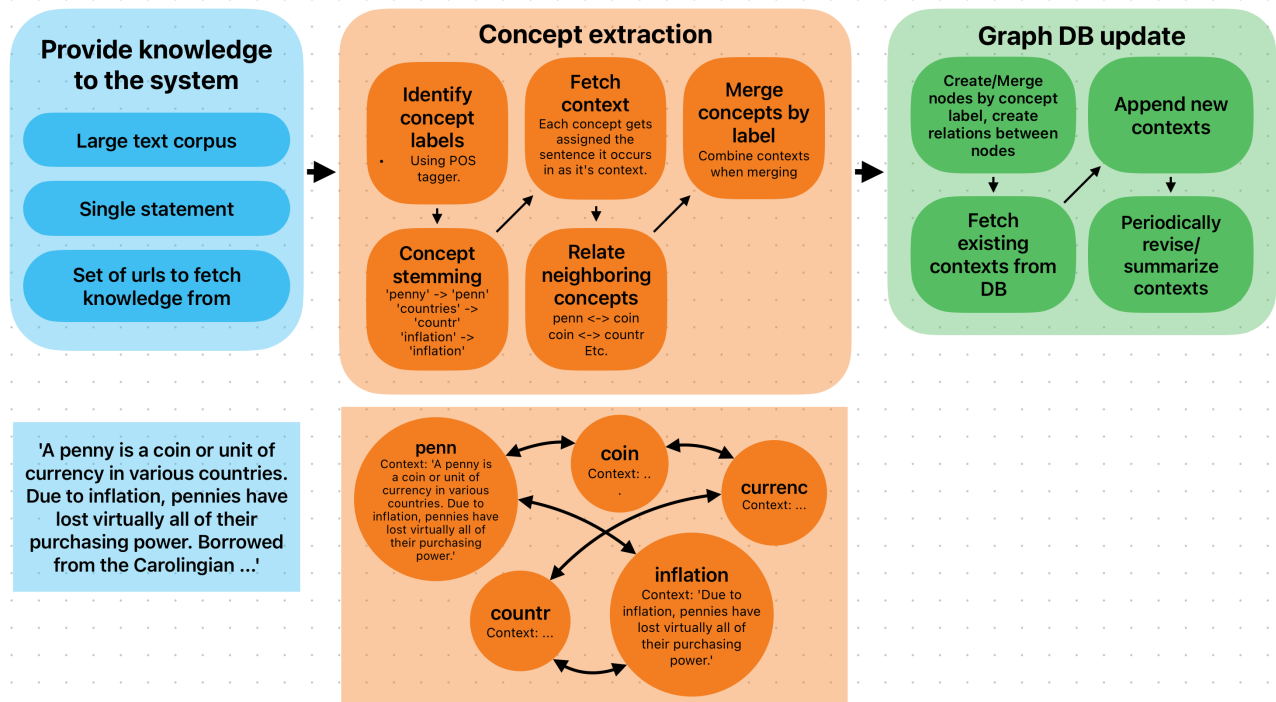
Provide knowledge to the system

Large text corpus

Single statement

Set of urls to fetch knowledge from

Concept extraction

Identify concept labels

• Using POS tagger.

Fetch context

Each concept gets assigned the sentence it occurs in as it's context.

Merge concepts by label

Combine contexts when merging

Concept stemming

'penny' -> 'penn'
'countries' -> 'countr'
'inflation' -> 'inflation'

Relate neighboring concepts

penn <-> coin
coin <-> countr
Etc.

Graph DB update

Create/Merge nodes by concept label, create relations between nodes

Append new contexts

Fetch existing contexts from DB

Periodically revise/ summarize contexts

'A penny is a coin or unit of currency in various countries. Due to inflation, pennies have lost virtually all of their purchasing power. Borrowed from the Carolingian ...'

penn
Context: 'A penny is a coin or unit of currency in various countries. Due to inflation, pennies have lost virtually all of their purchasing power.'

coin
Context: ...

currenc
Context: ...

countr
Context: ...

inflation
Context: 'Due to inflation, pennies have lost virtually all of their purchasing power.'